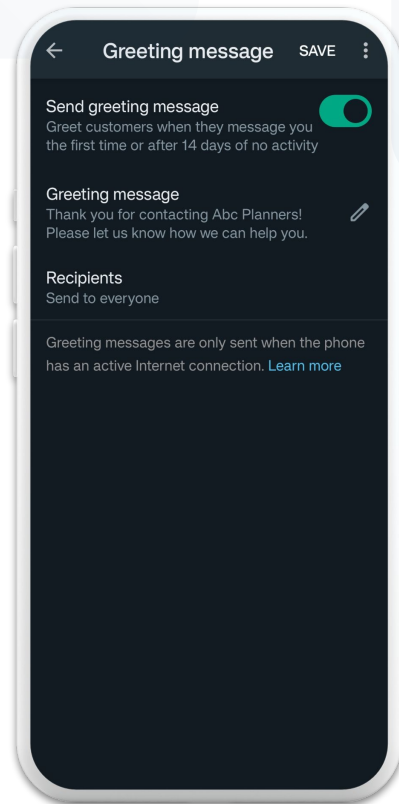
← Greeting message SAVE ⋮

Send greeting message
Greet customers when they message you the first time or after 14 days of no activity

Greeting message
Thank you for contacting Abc Planners! Please let us know how we can help you.

Recipients
Send to everyone

Greeting messages are only sent when the phone has an active Internet connection. Learn more